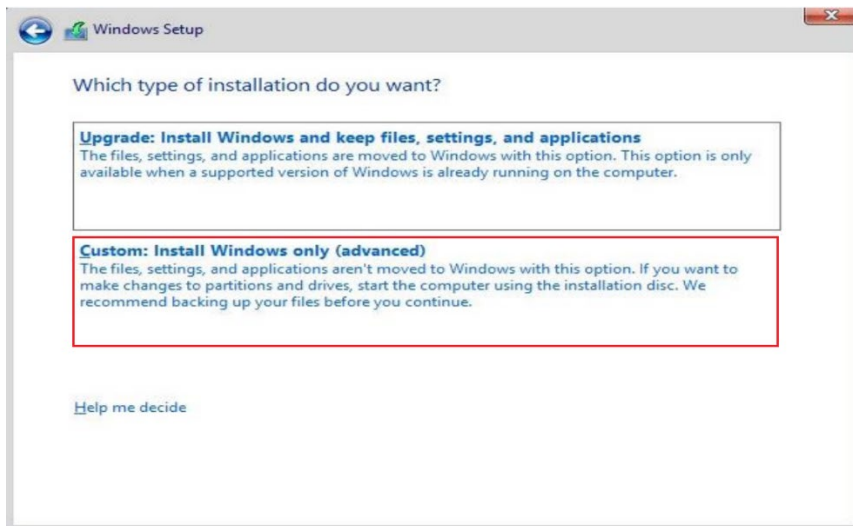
Windows Setup

Which type of installation do you want?

Upgrade: Install Windows and keep files, settings, and applications
The files, settings, and applications are moved to Windows with this option. This option is only available when a supported version of Windows is already running on the computer.

Custom: Install Windows only (advanced)
The files, settings, and applications aren't moved to Windows with this option. If you want to make changes to partitions and drives, start the computer using the installation disc. We recommend backing up your files before you continue.

Help me decide